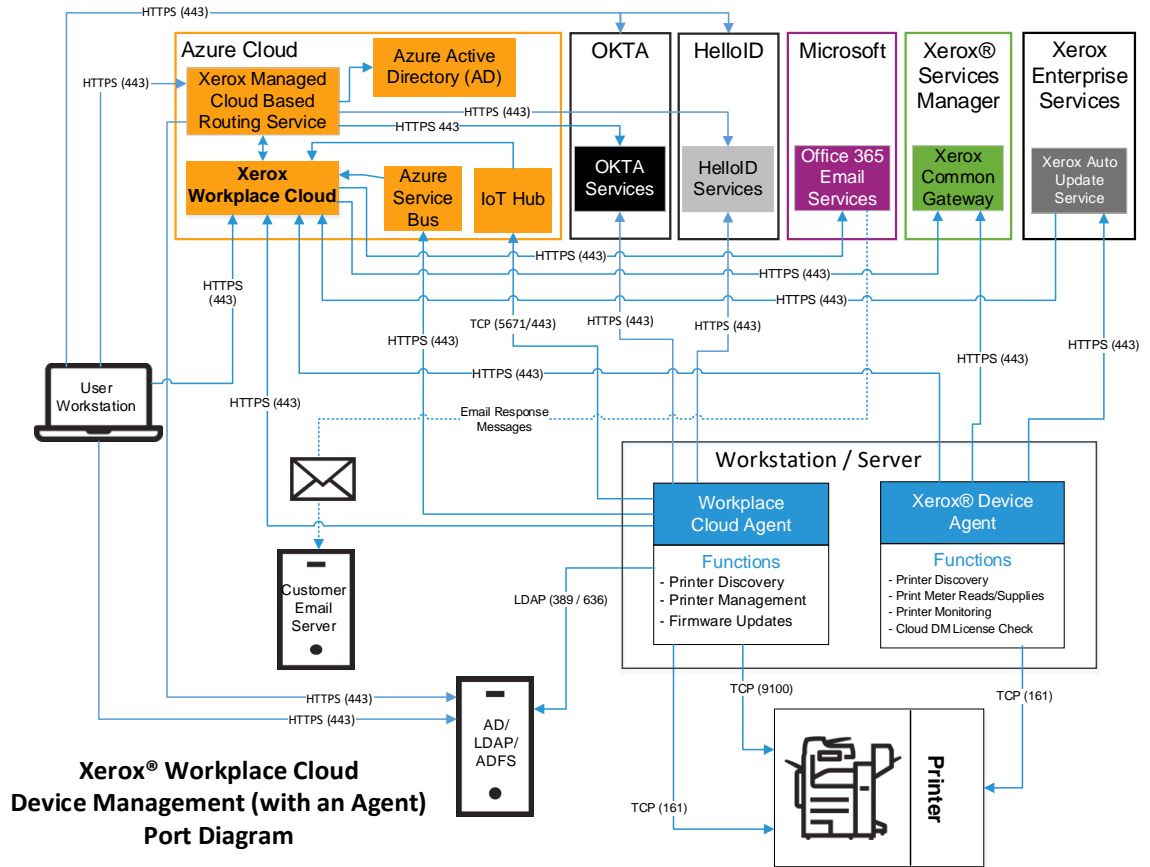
HTTPS (443)

Azure Cloud

Azure Active Directory (AD)

HTTPS (443)

Xerox Managed Cloud Based Routing Service

HTTPS (443)

HTTPS 443

Xerox Workplace Cloud

Azure Service Bus

IoT Hub

OKTA

OKTA Services

HelloID

HelloID Services

Microsoft

Office 365 Email Services

Xerox® Services Manager

Xerox Common Gateway

Xerox Enterprise Services

Xerox Auto Update Service

HTTPS (443)

HTTPS (443)

HTTPS (443)

HTTPS (443)

TCP (5671/443)

HTTPS (443)

HTTPS (443)

HTTPS (443)

HTTPS (443)

HTTPS (443)

HTTPS (443)

HTTPS (443)

User Workstation

HTTPS (443)

Email Response Messages

Workstation / Server

Workplace Cloud Agent

Xerox® Device Agent

Functions
- Printer Discovery
- Printer Management
- Firmware Updates

Functions
- Printer Discovery
- Print Meter Reads/Supplies
- Printer Monitoring
- Cloud DM License Check

Customer Email Server

LDAP (389 / 636)

HTTPS (443)

HTTPS (443)

AD/ LDAP/ ADFS

TCP (9100)

TCP (161)

TCP (161)

Printer

Xerox® Workplace Cloud Device Management (with an Agent) Port Diagram